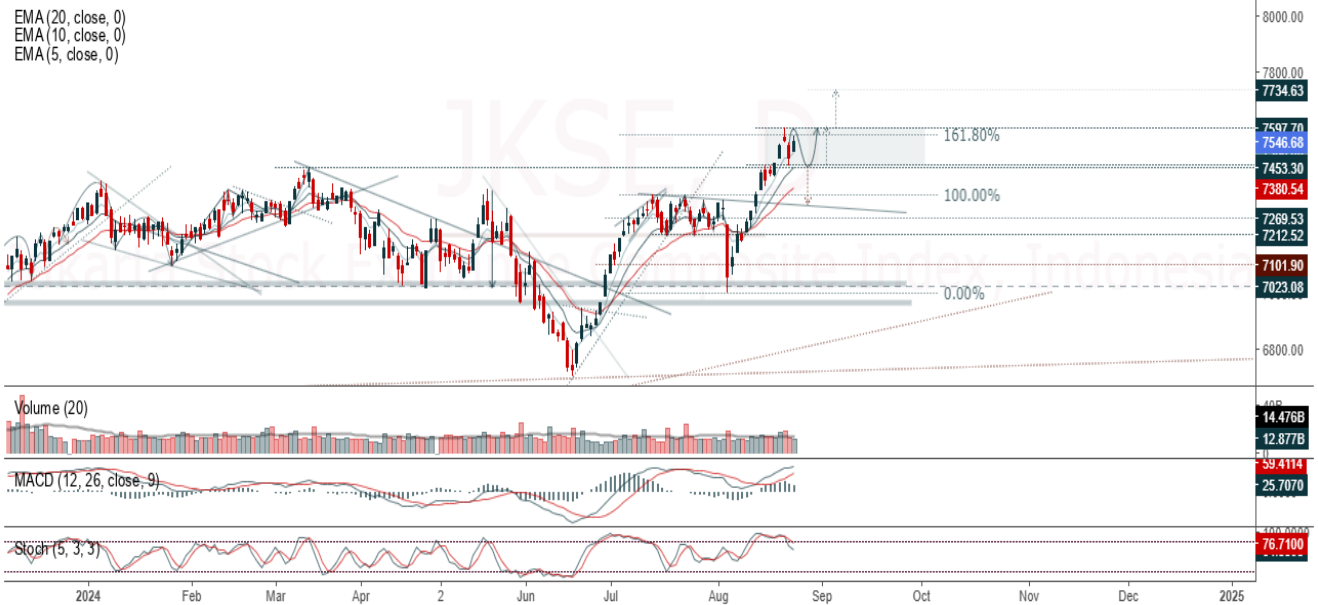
EMA (20, close, 0)
EMA (10, close, 0)
EMA (5, close, 0)

JKSE, D

Jakarta Stock Exchange Composite Index, Indonesia

161.80%
100.00%
0.00%

8000.00
7800.00
7734.63
7597.70
7546.68
7453.30
7380.54
7269.53
7212.52
7101.90
7023.08
6800.00

Volume (20)
14.476B
12.877B

MACD (12, 26, close, 9)
59.4114
25.7070

Stoch (5, 3, 3)
76.7100

2024
Feb
Mar
Apr
2
Jun
Jul
Aug
Sep
Oct
Nov
Dec
2025